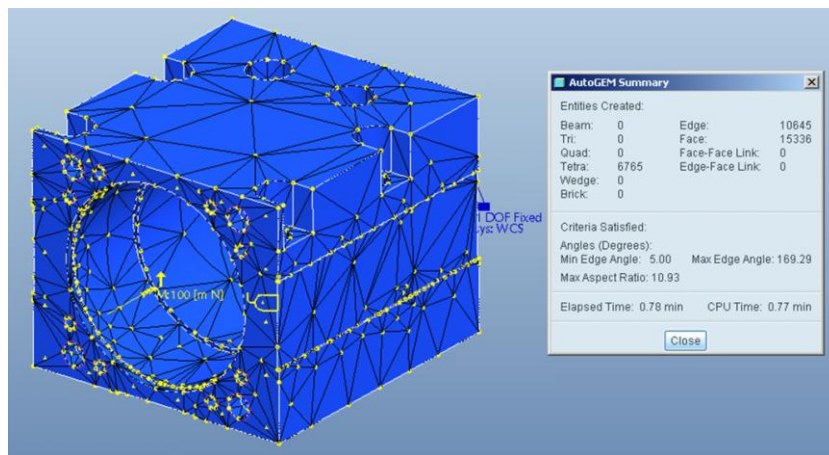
AutoGEM Summary

Entities Created:

| | | | |
|---|---|---|---|
| Beam: | 0 | Edge: | 10645 |
| Tri: | 0 | Face: | 15336 |
| Quad: | 0 | Face-Face Link: | 0 |
| Tetra: | 6765 | Edge-Face Link: | 0 |
| Wedge: | 0 | | |
| Brick: | 0 | | |

Criteria Satisfied:

Angles (Degrees):
Min Edge Angle: 5.00 Max Edge Angle: 169.29

Max Aspect Ratio: 10.93

Elapsed Time: 0.78 min CPU Time: 0.77 min

Close

1 DOF Fixed
ys: WCS

Vc100 [m N]